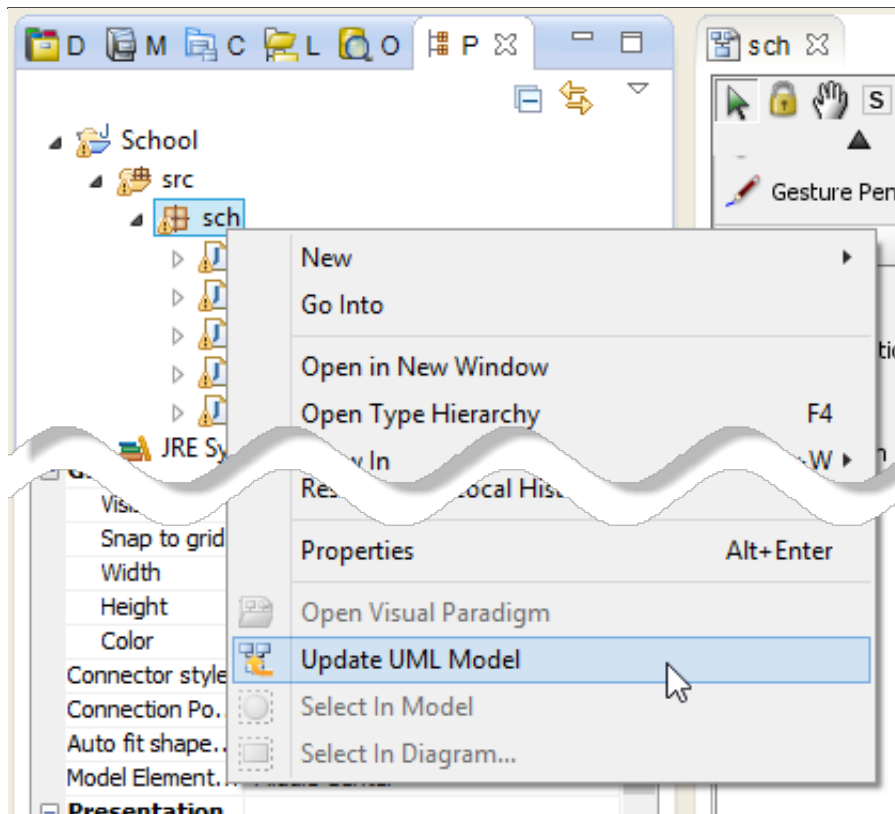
D M C L O P

sch

S

Gesture Pen

School
src
sch
JRE Sy

Visi
Snap to grid
Width
Height
Color
Connector style
Connection Po...
Auto fit shape...
Model Element...
Presentation

New
Go Into
Open in New Window
Open Type Hierarchy F4
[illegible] In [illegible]W
Res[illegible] Local His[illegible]
Properties Alt+Enter
Open Visual Paradigm
Update UML Model
Select In Model
Select In Diagram...